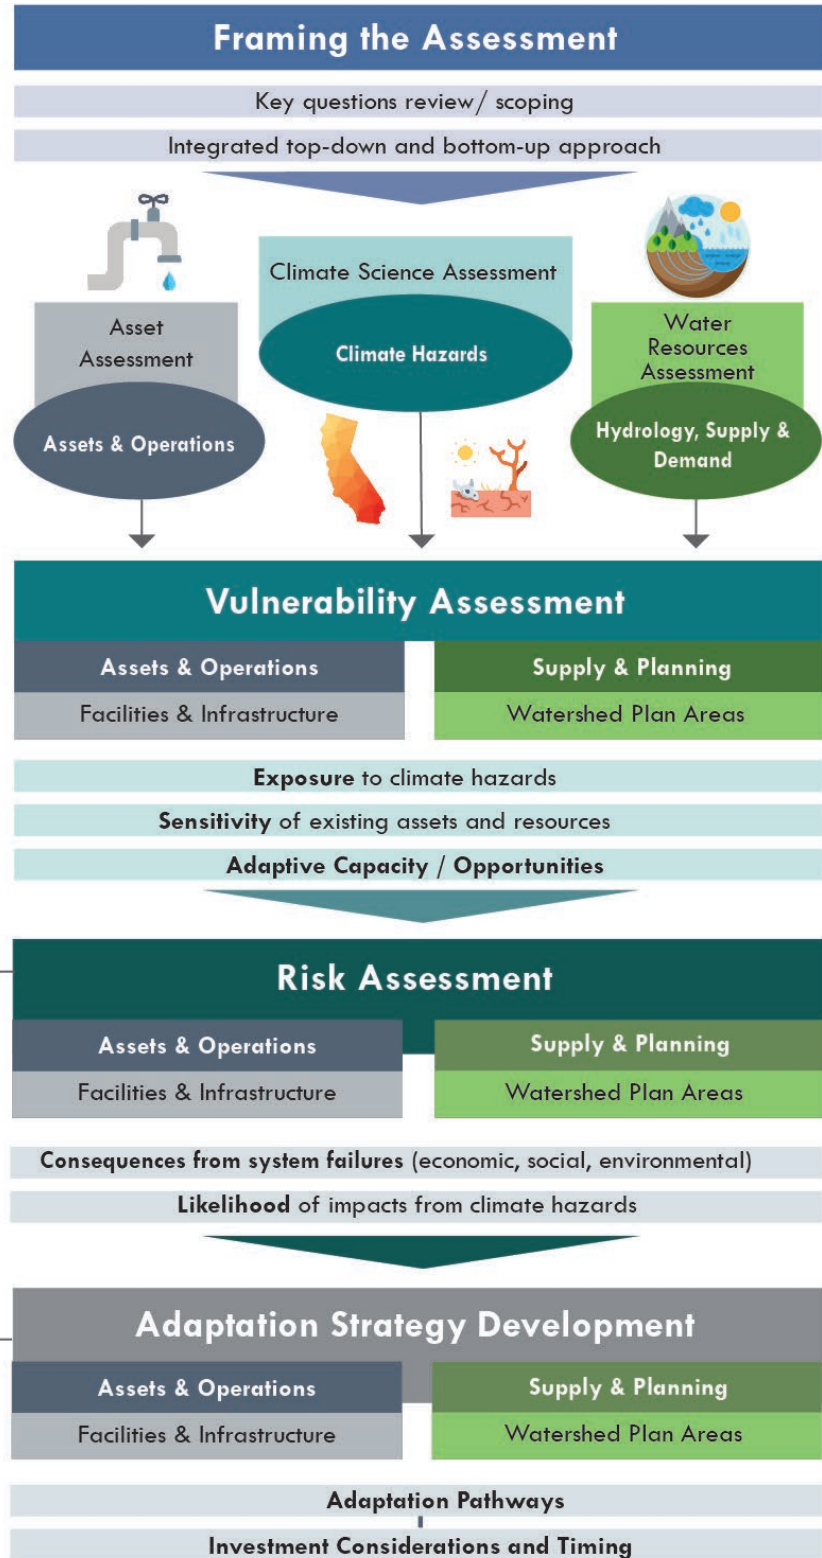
Framing the Assessment

Key questions review/ scoping

Integrated top-down and bottom-up approach

Asset Assessment

Assets & Operations

Climate Science Assessment

Climate Hazards

Water Resources Assessment

Hydrology, Supply & Demand

Vulnerability Assessment

| Assets & Operations | Supply & Planning |
|---|---|
| Facilities & Infrastructure | Watershed Plan Areas |

**Exposure** to climate hazards

**Sensitivity** of existing assets and resources

**Adaptive Capacity / Opportunities**

Risk Assessment

| Assets & Operations | Supply & Planning |
|---|---|
| Facilities & Infrastructure | Watershed Plan Areas |

**Consequences from system failures** (economic, social, environmental)

**Likelihood** of impacts from climate hazards

Adaptation Strategy Development

| Assets & Operations | Supply & Planning |
|---|---|
| Facilities & Infrastructure | Watershed Plan Areas |

**Adaptation Pathways**

**Investment Considerations and Timing**